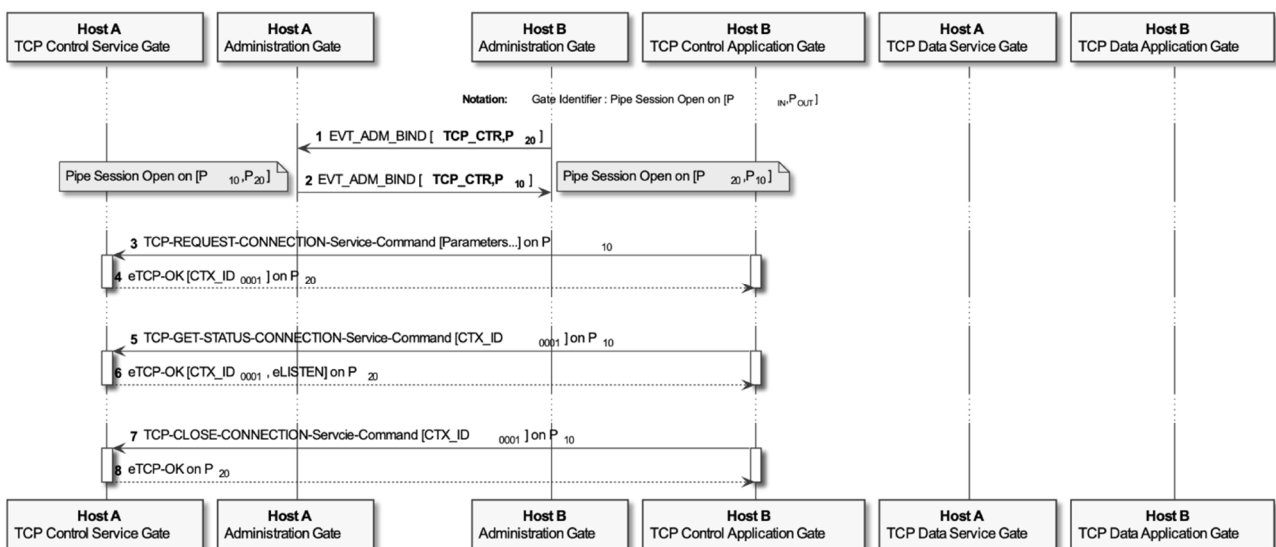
**Host A**
TCP Control Service Gate

**Host A**
Administration Gate

**Host B**
Administration Gate

**Host B**
TCP Control Application Gate

**Host A**
TCP Data Service Gate

**Host B**
TCP Data Application Gate

**Notation:** Gate Identifier : Pipe Session Open on [$P_{IN}$,$P_{OUT}$]

1 EVT_ADM_BIND [ **TCP_CTR,$P_{20}$** ]

Pipe Session Open on [$P_{10}$,$P_{20}$]

2 EVT_ADM_BIND [ **TCP_CTR,$P_{10}$** ]

Pipe Session Open on [$P_{20}$,$P_{10}$]

3 TCP-REQUEST-CONNECTION-Service-Command [Parameters...] on $P_{10}$

4 eTCP-OK [CTX_ID $_{0001}$ ] on $P_{20}$

5 TCP-GET-STATUS-CONNECTION-Service-Command [CTX_ID $_{0001}$ ] on $P_{10}$

6 eTCP-OK [CTX_ID $_{0001}$ , eLISTEN] on $P_{20}$

7 TCP-CLOSE-CONNECTION-Servcie-Command [CTX_ID $_{0001}$ ] on $P_{10}$

8 eTCP-OK on $P_{20}$

**Host A**
TCP Control Service Gate

**Host A**
Administration Gate

**Host B**
Administration Gate

**Host B**
TCP Control Application Gate

**Host A**
TCP Data Service Gate

**Host B**
TCP Data Application Gate